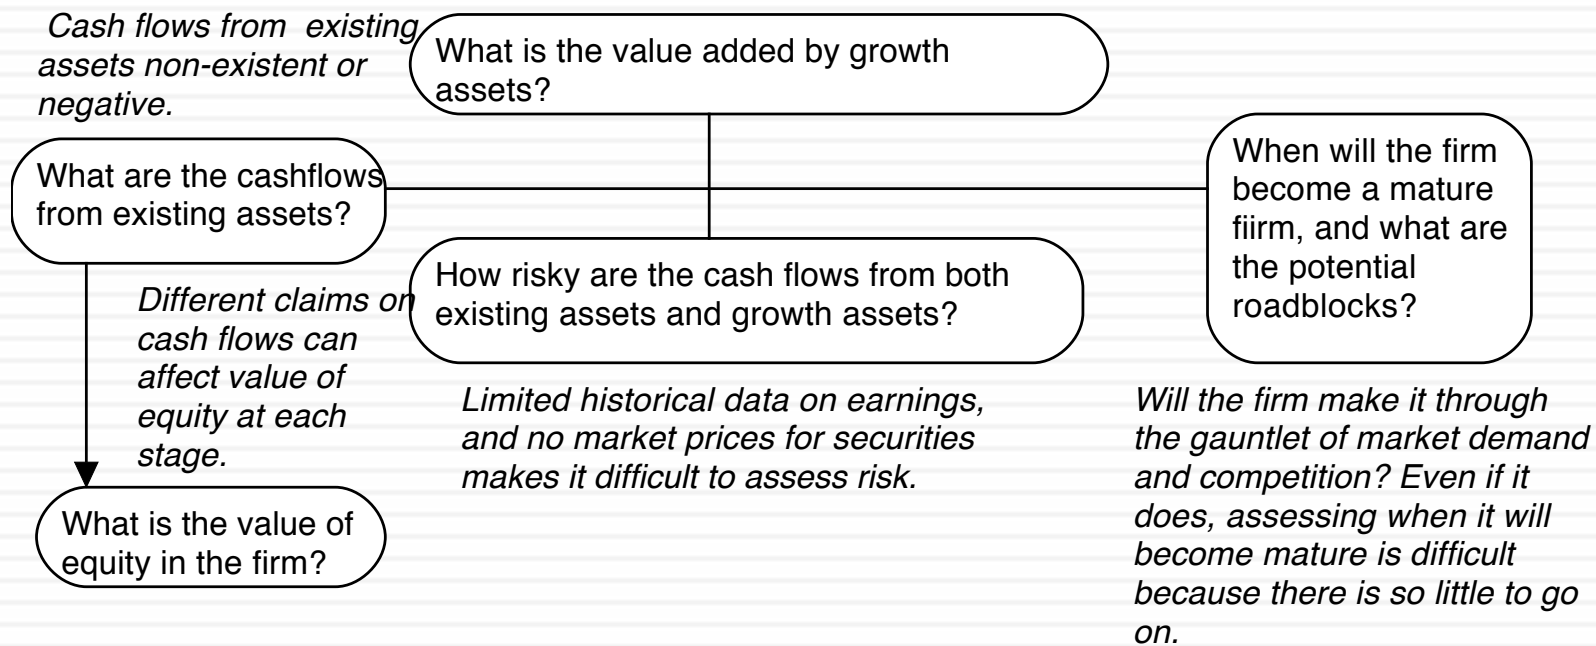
Cash flows from existing assets non-existent or negative.

What is the value added by growth assets?

What are the cashflows from existing assets?

When will the firm become a mature fiirm, and what are the potential roadblocks?

How risky are the cash flows from both existing assets and growth assets?

Different claims on cash flows can affect value of equity at each stage.

Limited historical data on earnings, and no market prices for securities makes it difficult to assess risk.

Will the firm make it through the gauntlet of market demand and competition? Even if it does, assessing when it will become mature is difficult because there is so little to go on.

What is the value of equity in the firm?